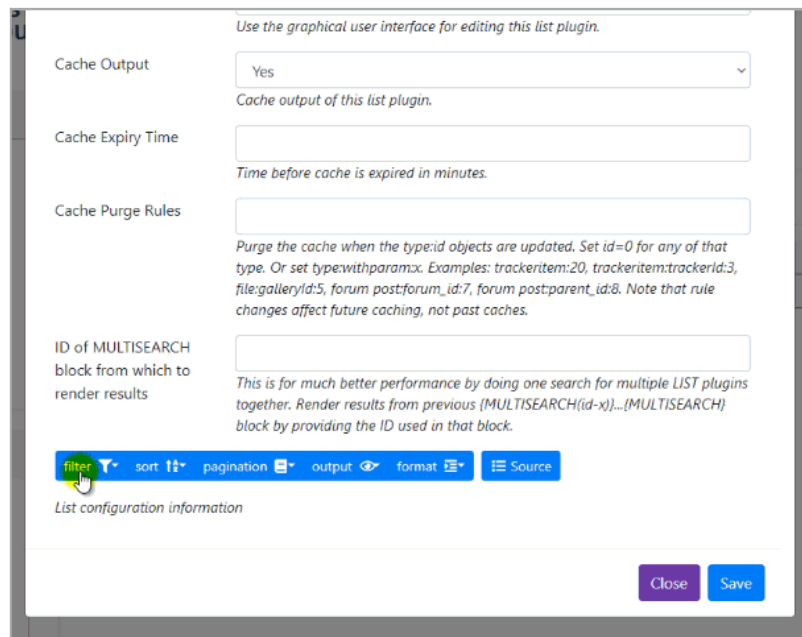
Use the graphical user interface for editing this list plugin.

Cache Output

Yes

Cache output of this list plugin.

Cache Expiry Time

Time before cache is expired in minutes.

Cache Purge Rules

Purge the cache when the type:id objects are updated. Set id=0 for any of that type. Or set type:withparam:x. Examples: trackeritem:20, trackeritem:trackerId:3, file:galleryId:5, forum post:forum_id:7, forum post:parent_id:8. Note that rule changes affect future caching, not past caches.

ID of MULTISEARCH block from which to render results

This is for much better performance by doing one search for multiple LIST plugins together. Render results from previous {MULTISEARCH(id-x)}...{MULTISEARCH} block by providing the ID used in that block.

filter sort pagination output format Source

List configuration information

Close Save